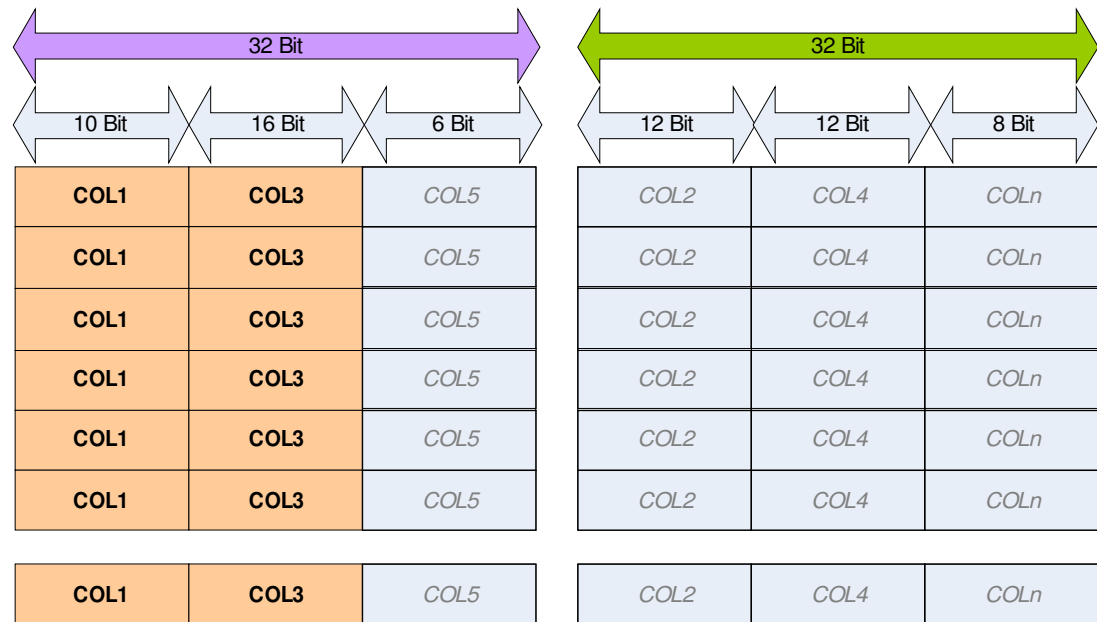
32 Bit

10 Bit | 16 Bit | 6 Bit

| COL1 | COL3 | COL5 |
|---|---|---|
| COL1 | COL3 | COL5 |
| COL1 | COL3 | COL5 |
| COL1 | COL3 | COL5 |
| COL1 | COL3 | COL5 |
| COL1 | COL3 | COL5 |

| COL1 | COL3 | COL5 |
|---|---|---|

32 Bit

12 Bit | 12 Bit | 8 Bit

| COL2 | COL4 | COLn |
|---|---|---|
| COL2 | COL4 | COLn |
| COL2 | COL4 | COLn |
| COL2 | COL4 | COLn |
| COL2 | COL4 | COLn |
| COL2 | COL4 | COLn |

| COL2 | COL4 | COLn |
|---|---|---|